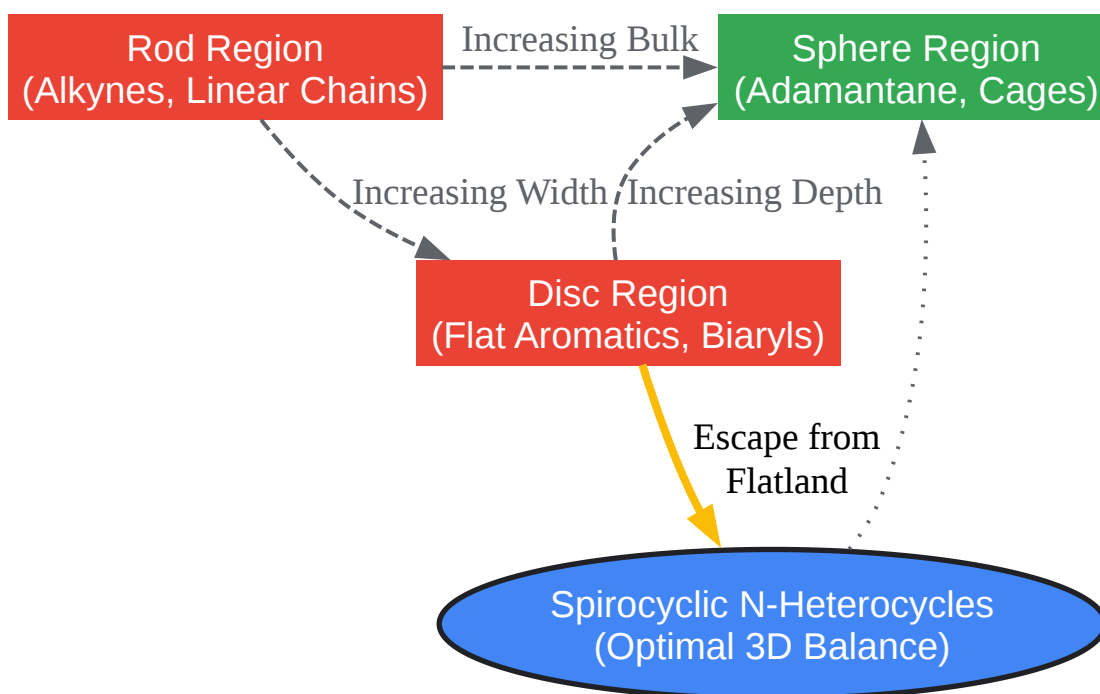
Rod Region
(Alkynes, Linear Chains)

Increasing Bulk

Sphere Region
(Adamantane, Cages)

Increasing Width

Increasing Depth

Disc Region
(Flat Aromatics, Biaryls)

Escape from Flatland

Spirocyclic N-Heterocycles
(Optimal 3D Balance)